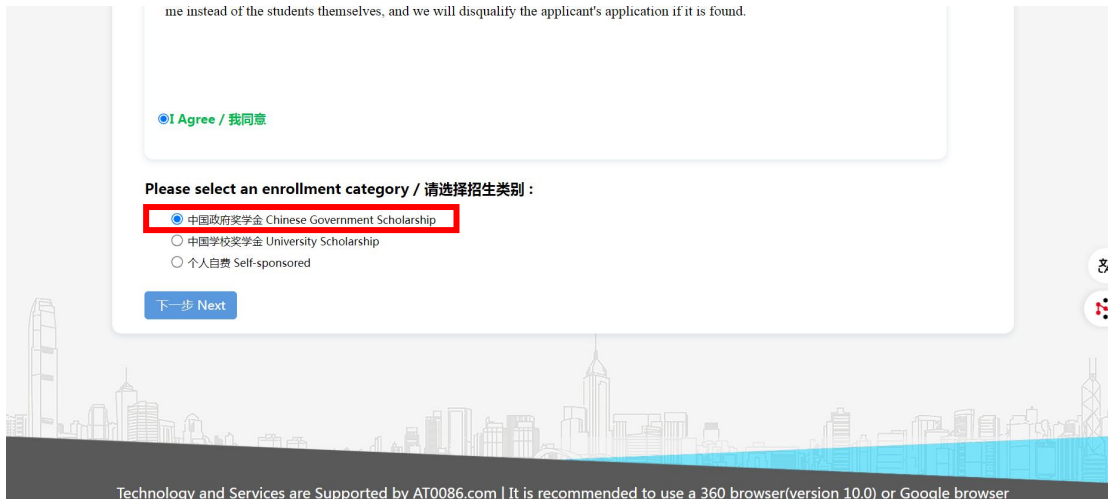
me instead of the students themselves, and we will disqualify the applicant's application if it is found.

I Agree / 我同意

Please select an enrollment category / 请选择招生类别：

中国政府奖学金 Chinese Government Scholarship

中国学校奖学金 University Scholarship

个人自费 Self-sponsored

下一步 Next

Technology and Services are Supported by AT0086.com | It is recommended to use a 360 browser(version 10.0) or Google browser